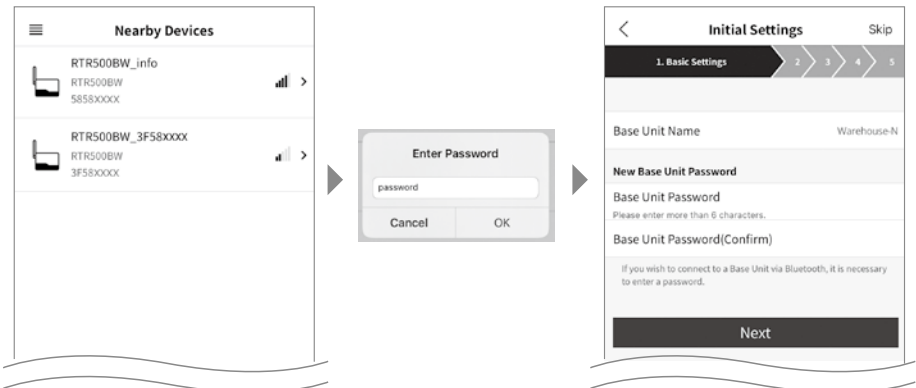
Nearby Devices

RTR500BW_info
RTR500BW
5858XXXX

RTR500BW_3F58xxxx
RTR500BW
3F58XXXX

Enter Password

password

Cancel OK

Initial Settings Skip

1. Basic Settings 2 3 4 5

Base Unit Name Warehouse-N

New Base Unit Password

Base Unit Password
Please enter more than 6 characters.

Base Unit Password(Confirm)

If you wish to connect to a Base Unit via Bluetooth, it is necessary to enter a password.

Next